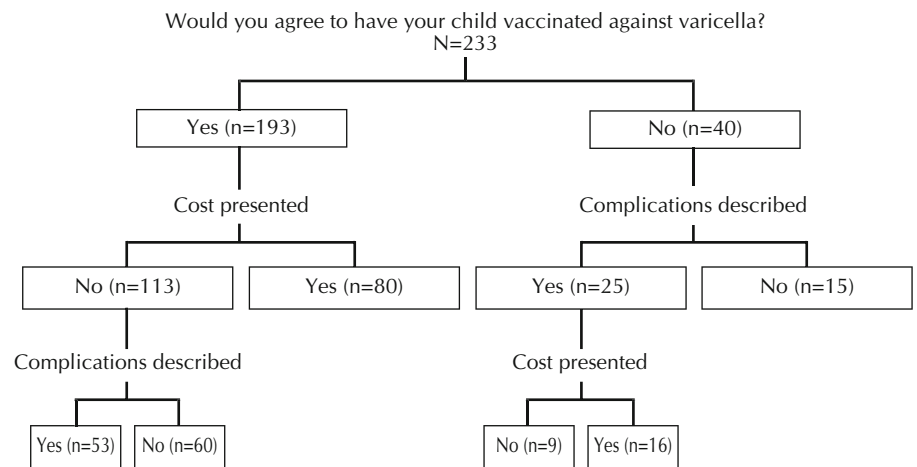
Would you agree to have your child vaccinated against varicella?
N=233

Yes (n=193)

No (n=40)

Cost presented

Complications described

No (n=113)

Yes (n=80)

Yes (n=25)

No (n=15)

Complications described

Cost presented

Yes (n=53)

No (n=60)

No (n=9)

Yes (n=16)